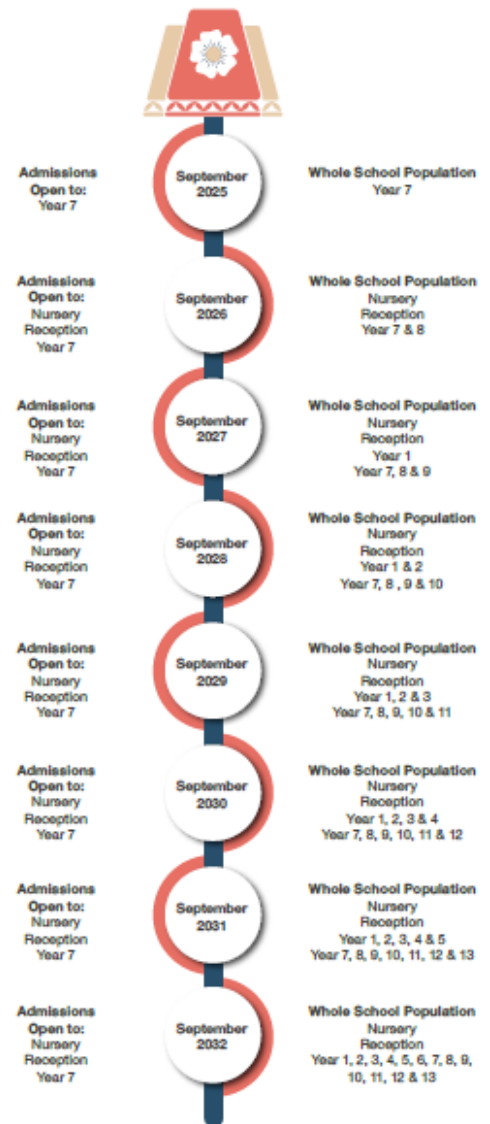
Admissions Open to:
Year 7

September 2025

Whole School Population
Year 7

Admissions Open to:
Nursery
Reception
Year 7

September 2026

Whole School Population
Nursery
Reception
Year 7 & 8

Admissions Open to:
Nursery
Reception
Year 7

September 2027

Whole School Population
Nursery
Reception
Year 1
Year 7, 8 & 9

Admissions Open to:
Nursery
Reception
Year 7

September 2028

Whole School Population
Nursery
Reception
Year 1 & 2
Year 7, 8 , 9 & 10

Admissions Open to:
Nursery
Reception
Year 7

September 2029

Whole School Population
Nursery
Reception
Year 1, 2 & 3
Year 7, 8, 9, 10 & 11

Admissions Open to:
Nursery
Reception
Year 7

September 2030

Whole School Population
Nursery
Reception
Year 1, 2, 3 & 4
Year 7, 8, 9, 10, 11 & 12

Admissions Open to:
Nursery
Reception
Year 7

September 2031

Whole School Population
Nursery
Reception
Year 1, 2, 3, 4 & 5
Year 7, 8, 9, 10, 11, 12 & 13

Admissions Open to:
Nursery
Reception
Year 7

September 2032

Whole School Population
Nursery
Reception
Year 1, 2, 3, 4, 5, 6, 7, 8, 9, 10, 11, 12 & 13